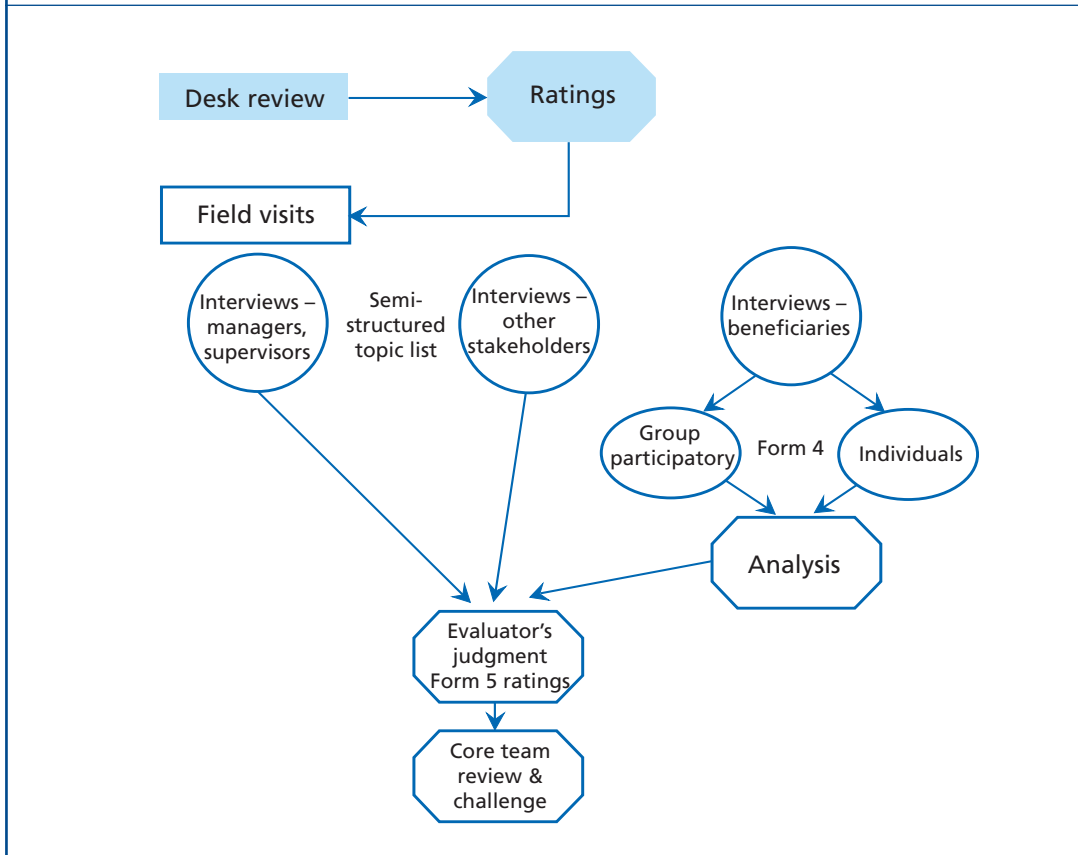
Desk review

Ratings

Field visits

Interviews – managers, supervisors

Semi-structured topic list

Interviews – other stakeholders

Interviews – beneficiaries

Group participatory

Form 4

Individuals

Analysis

Evaluator's judgment Form 5 ratings

Core team review & challenge